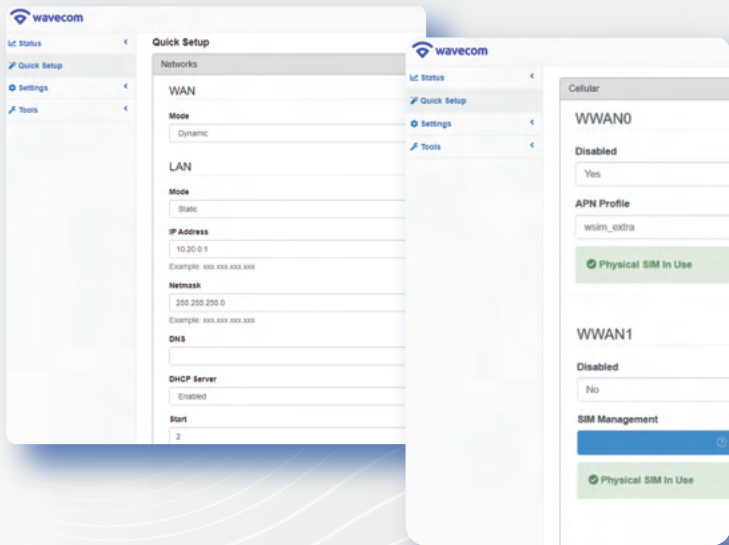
wavecom

Status
Quick Setup
Settings
Tools

Quick Setup

Networks

WAN

Mode
Dynamic

LAN

Mode
Static

IP Address
10.20.0.1
Example: xxx.xxx.xxx.xxx

Netmask
255.255.255.0
Example: xxx.xxx.xxx.xxx

DNS

DHCP Server
Enabled

Start
2

wavecom

Status
Quick Setup
Settings
Tools

Cellular

WWAN0

Disabled
Yes

APN Profile
wsim_extra

Physical SIM In Use

WWAN1

Disabled
No

SIM Management

Physical SIM In Use